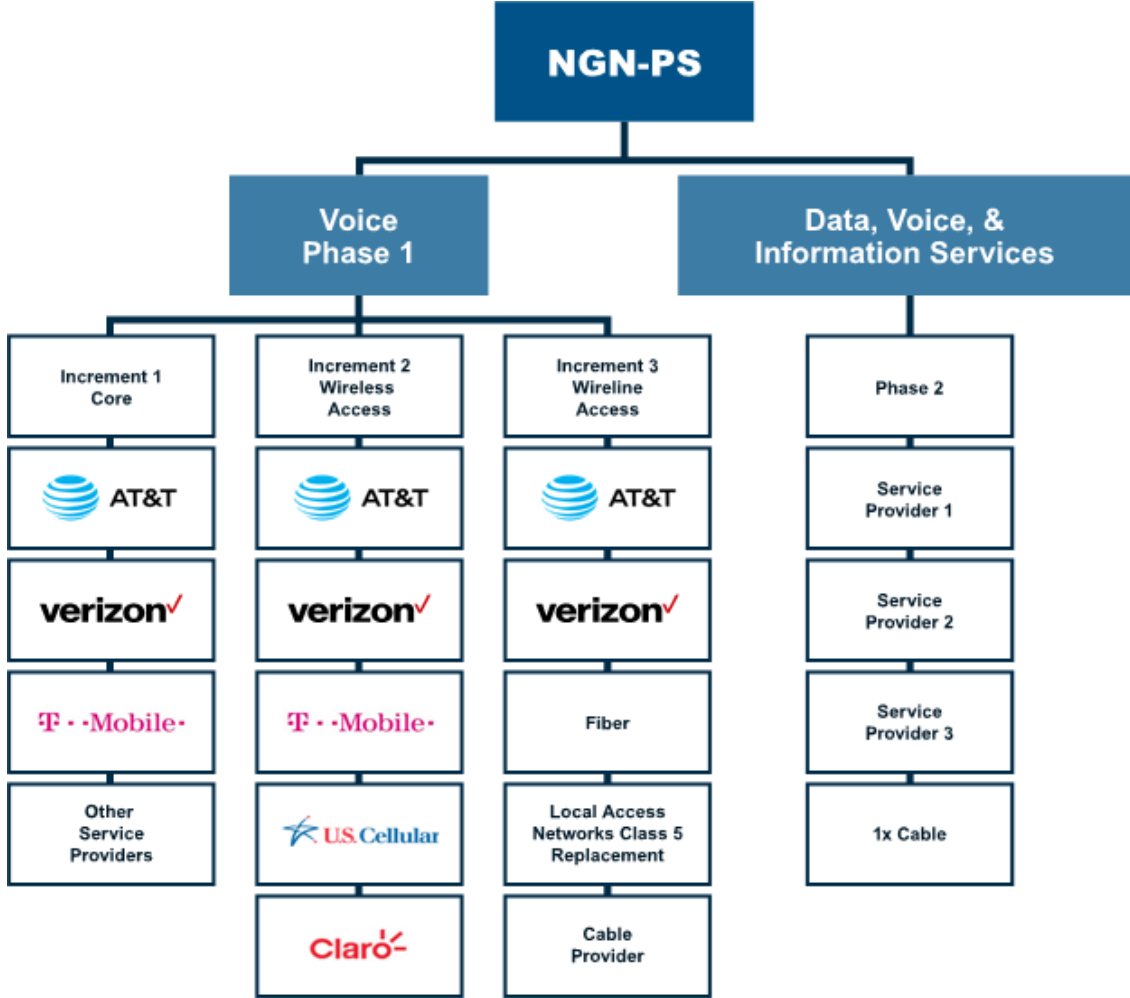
NGN-PS

Voice Phase 1

Data, Voice, & Information Services

Increment 1 Core

AT&T

verizon

T · · Mobile ·

Other Service Providers

Increment 2 Wireless Access

AT&T

verizon

T · · Mobile ·

U.S. Cellular

Claro

Increment 3 Wireline Access

AT&T

verizon

Fiber

Local Access Networks Class 5 Replacement

Cable Provider

Phase 2

Service Provider 1

Service Provider 2

Service Provider 3

1x Cable